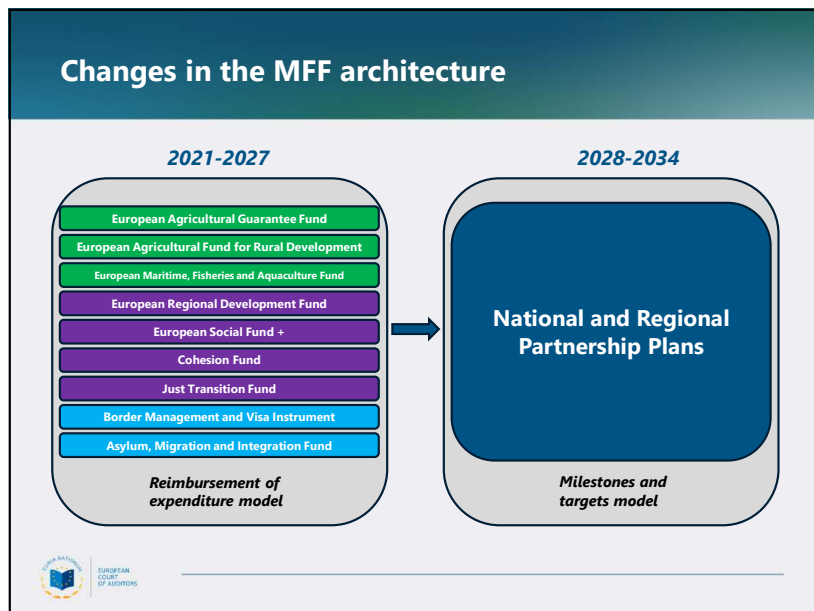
Changes in the MFF architecture

2021-2027

European Agricultural Guarantee Fund

European Agricultural Fund for Rural Development

European Maritime, Fisheries and Aquaculture Fund

European Regional Development Fund

European Social Fund +

Cohesion Fund

Just Transition Fund

Border Management and Visa Instrument

Asylum, Migration and Integration Fund

Reimbursement of expenditure model

2028-2034

National and Regional Partnership Plans

Milestones and targets model

EUROPEAN COURT OF AUDITORS